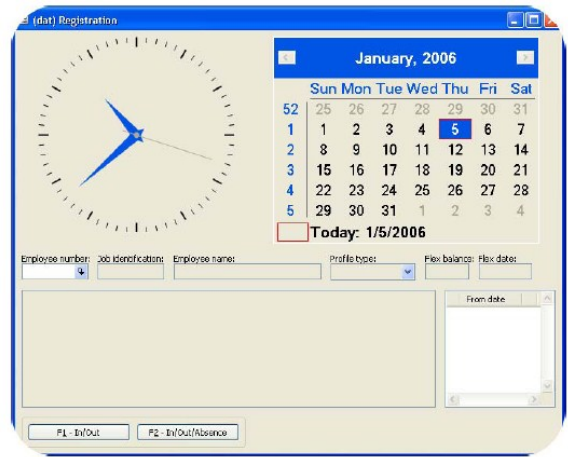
(dat) Registration

January, 2006

|  | Sun | Mon | Tue | Wed | Thu | Fri | Sat |
|---|---|---|---|---|---|---|---|
| 52 | 25 | 26 | 27 | 28 | 29 | 30 | 31 |
| 1 | 1 | 2 | 3 | 4 | 5 | 6 | 7 |
| 2 | 8 | 9 | 10 | 11 | 12 | 13 | 14 |
| 3 | 15 | 16 | 17 | 18 | 19 | 20 | 21 |
| 4 | 22 | 23 | 24 | 25 | 26 | 27 | 28 |
| 5 | 29 | 30 | 31 | 1 | 2 | 3 | 4 |

Today: 1/5/2006

Employee number: Job identification: Employee name: Profile type: Flex balance: Flex date:

From date

F1 - In/Out

F2 - In/Out/Absence